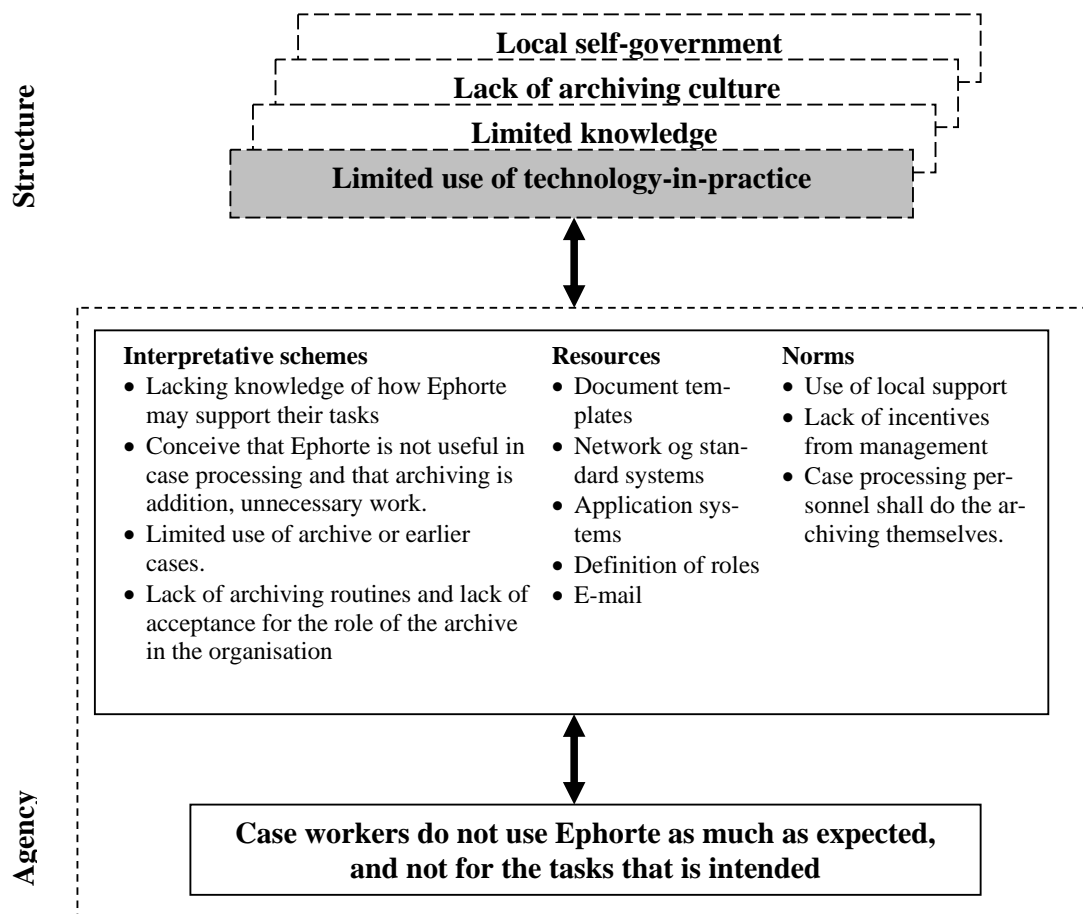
Structure

Local self-government

Lack of archiving culture

Limited knowledge

Limited use of technology-in-practice

Interpretative schemes
- Lacking knowledge of how Ephorte may support their tasks
- Conceive that Ephorte is not useful in case processing and that archiving is addition, unnecessary work.
- Limited use of archive or earlier cases.
- Lack of archiving routines and lack of acceptance for the role of the archive in the organisation

Resources
- Document templates
- Network og standard systems
- Application systems
- Definition of roles
- E-mail

Norms
- Use of local support
- Lack of incentives from management
- Case processing personnel shall do the archiving themselves.

Agency

Case workers do not use Ephorte as much as expected, and not for the tasks that is intended